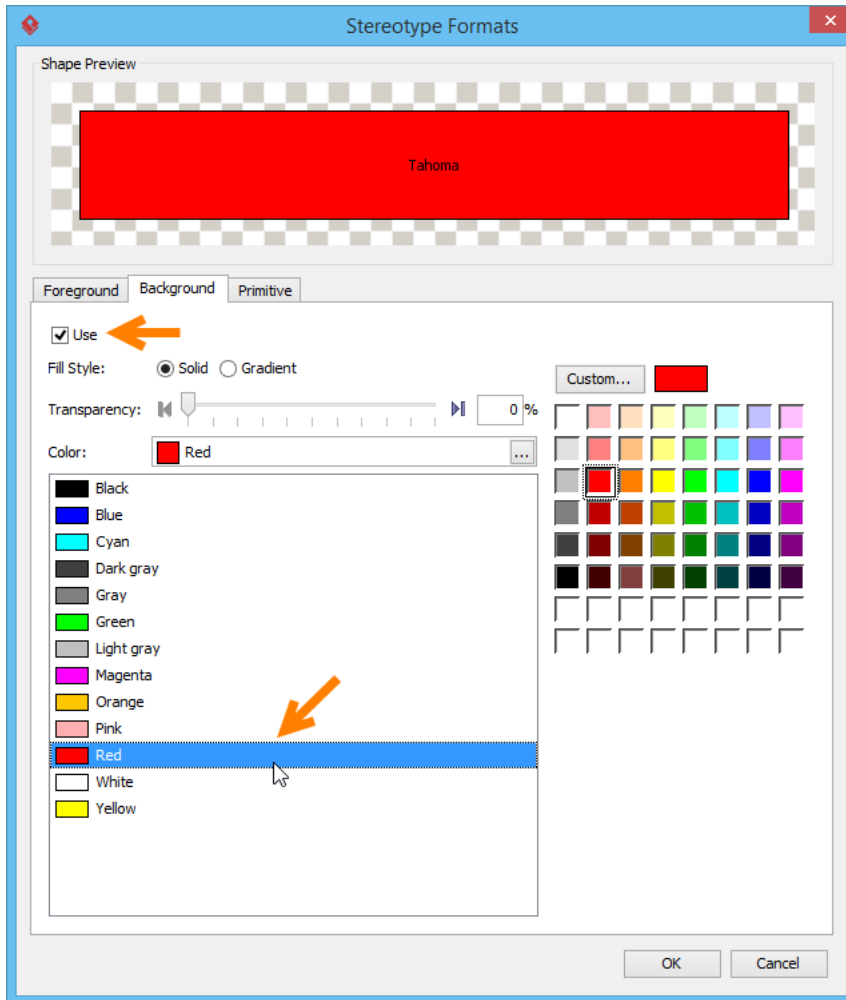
Stereotype Formats

Shape Preview

Tahoma

Foreground
Background
Primitive

Use

Fill Style: Solid Gradient

Transparency: 0 %

Color: Red ...

Black
Blue
Cyan
Dark gray
Gray
Green
Light gray
Magenta
Orange
Pink
Red
White
Yellow

Custom...

OK
Cancel